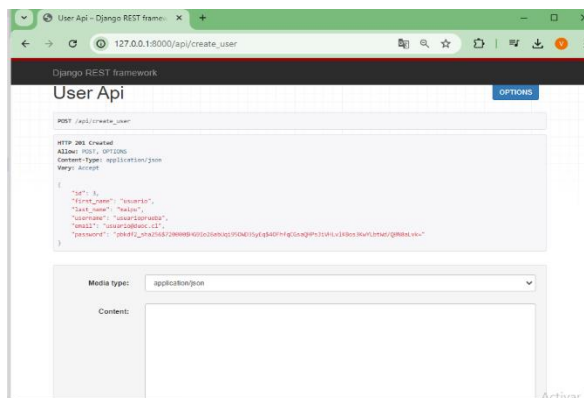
User Api – Django REST frame ×

127.0.0.1:8000/api/create_user

Django REST framework

User Api

OPTIONS

POST /api/create_user

HTTP 201 Created
Allow: POST, OPTIONS
Content-Type: application/json
Vary: Accept

{
"id": 3,
"first_name": "usuario",
"last_name": "kalou",
"username": "usarioprueba",
"email": "usuario@daoc.cl",
"password": "pbkdf2_sha256$720000$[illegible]"
}

Media type: application/json

Content:

Activar